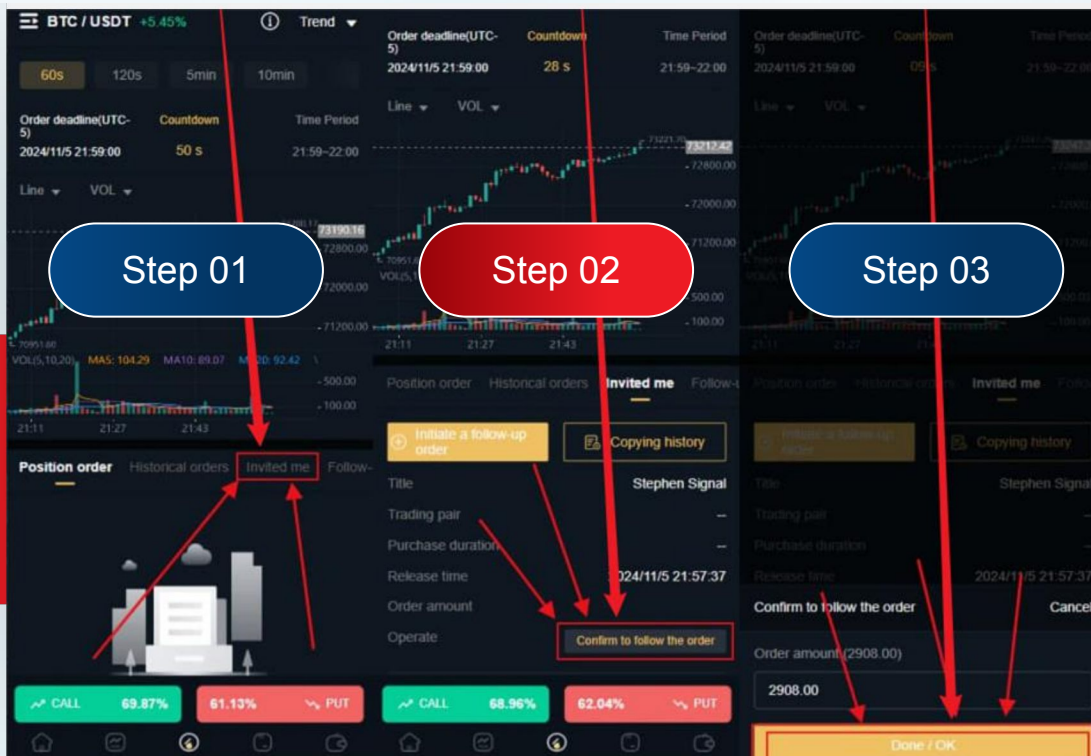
BTC / USDT +5.45%
Trend
60s 120s 5min 10min
Order deadline(UTC-5)
2024/11/5 21:59:00
Countdown
50 s
Time Period
21:59~22:00
Line VOL
73190.16
72800.00
72000.00
71200.00
70951.60
VOL(5,10,20) MA5: 104.29 MA10: 89.07 MA20: 92.42
500.00
100.00
21:11 21:27 21:43
Position order Historical orders Invited me Follow-
CALL 69.87%
61.13% PUT

Step 01

Order deadline(UTC-5)
2024/11/5 21:59:00
Countdown
28 s
Time Period
21:59~22:00
Line VOL
73212.42
72800.00
72000.00
71200.00
70951.60
500.00
100.00
21:11 21:27 21:43
Position order Historical orders Invited me Follow-
Initiate a follow-up order
Copying history
Title Stephen Signal
Trading pair --
Purchase duration --
Release time 2024/11/5 21:57:37
Order amount
Operate
Confirm to follow the order
CALL 68.96%
62.04% PUT

Step 02

Order deadline(UTC-5)
2024/11/5 21:59:00
Countdown
09 s
Time Period
21:59~22:00
Line VOL
Position order Historical orders Invited me Follo
Initiate a follow-up order
Copying history
Title Stephen Signa
Trading pair
Purchase duration
Release time 2024/11/5 21:57:37
Confirm to follow the order
Cance
Order amount (2908.00)
2908.00
Done / OK

Step 03